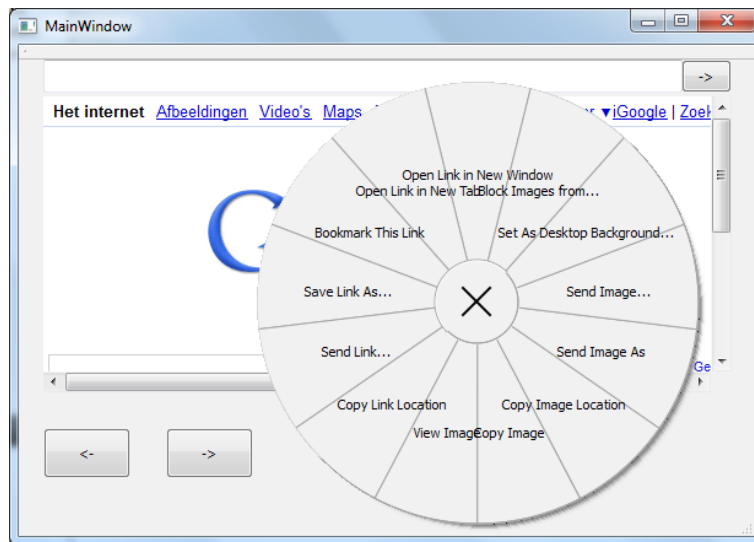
MainWindow

->

Het internet Afbeeldingen Video's Maps

r ▼iGoogle | Zoek

Open Link in New Window
Open Link in New Tab
Block Images from...
Bookmark This Link
Set As Desktop Background...
Save Link As...
Send Image...
Send Link...
Send Image As
Copy Link Location
Copy Image Location
View Image
Copy Image

Ge

<-

->